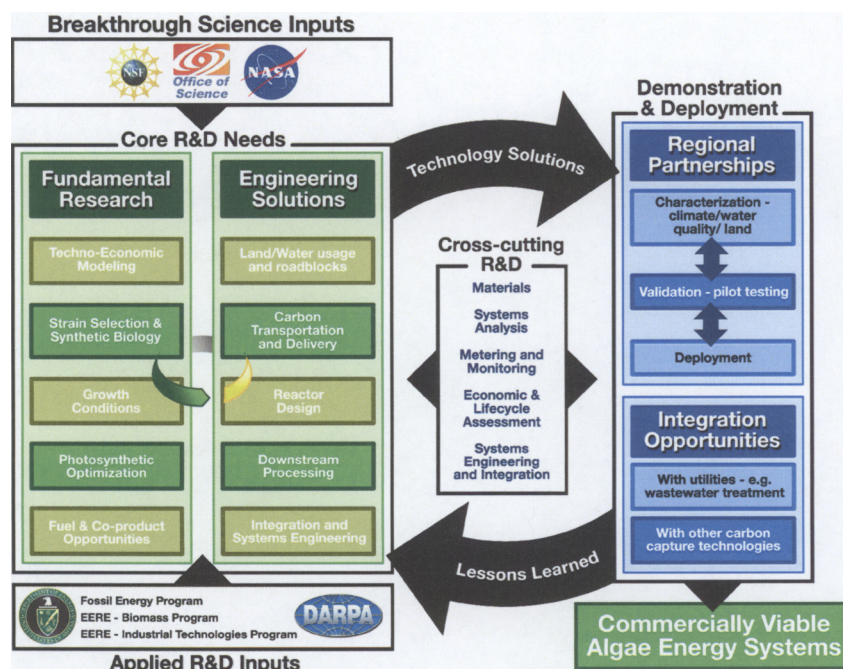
Breakthrough Science Inputs

NSF
Office of Science
NASA

Core R&D Needs

Fundamental Research

Techno-Economic Modeling

Strain Selection & Synthetic Biology

Growth Conditions

Photosynthetic Optimization

Fuel & Co-product Opportunities

Engineering Solutions

Land/Water usage and roadblocks

Carbon Transportation and Delivery

Reactor Design

Downstream Processing

Integration and Systems Engineering

Technology Solutions

Cross-cutting R&D

Materials

Systems Analysis

Metering and Monitoring

Economic & Lifecycle Assessment

Systems Engineering and Integration

Demonstration & Deployment

Regional Partnerships

Characterization - climate/water quality/ land

Validation - pilot testing

Deployment

Integration Opportunities

With utilities - e.g. wastewater treatment

With other carbon capture technologies

Lessons Learned

Fossil Energy Program
EERE - Biomass Program
EERE - Industrial Technologies Program

DARPA

Applied R&D Inputs

Commercially Viable Algae Energy Systems